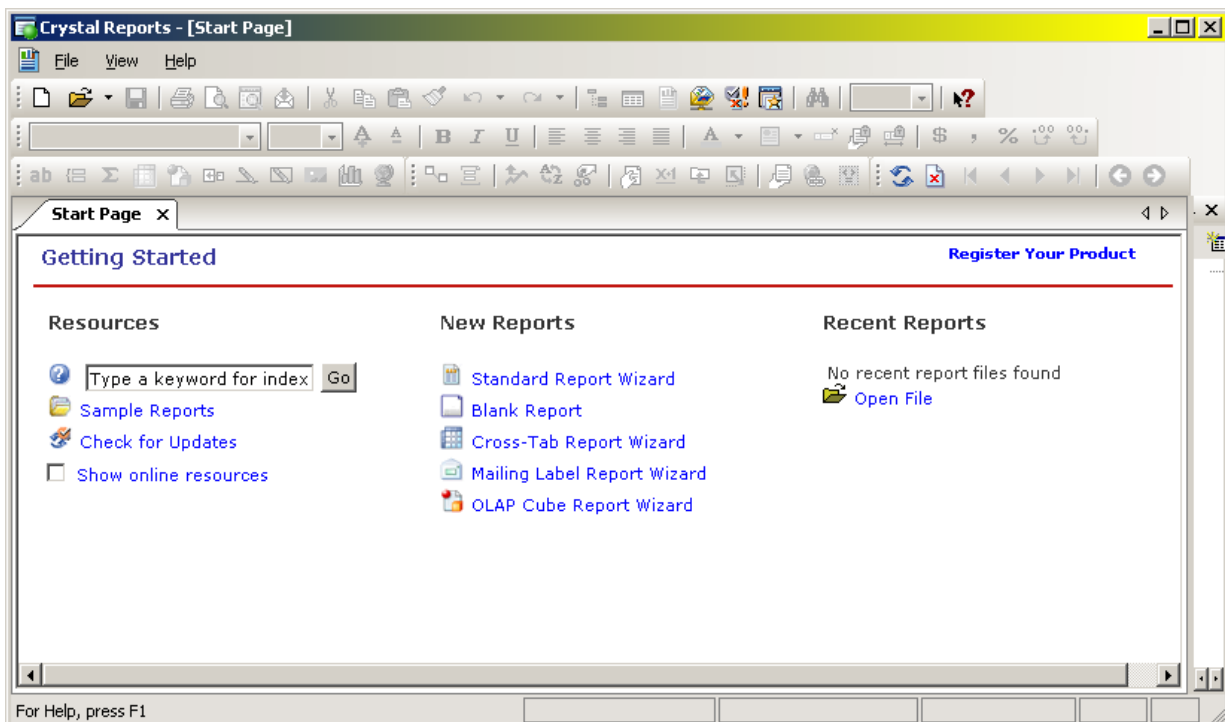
Crystal Reports - [Start Page]

File View Help

B I U

$ , %

ab

Start Page ×

Getting Started

Register Your Product

Resources

Type a keyword for index Go

Sample Reports

Check for Updates

Show online resources

New Reports

Standard Report Wizard

Blank Report

Cross-Tab Report Wizard

Mailing Label Report Wizard

OLAP Cube Report Wizard

Recent Reports

No recent report files found

Open File

For Help, press F1